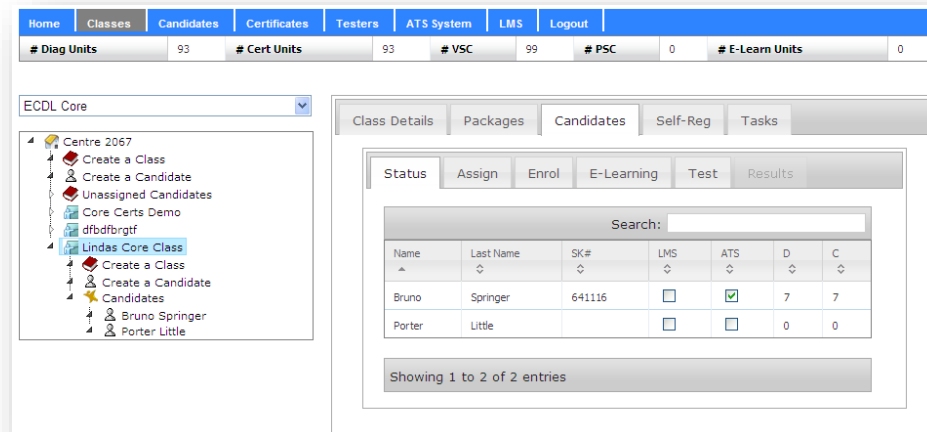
Home Classes Candidates Certificates Testers ATS System LMS Logout

| # Diag Units | 93 | # Cert Units | 93 | # VSC | 99 | # PSC | 0 | # E-Learn Units | 0 |
|---|---|---|---|---|---|---|---|---|---|

ECDL Core

Centre 2067
Create a Class
Create a Candidate
Unassigned Candidates
Core Certs Demo
dfbdfbrgtf
Lindas Core Class
Create a Class
Create a Candidate
Candidates
Bruno Springer
Porter Little

Class Details Packages Candidates Self-Reg Tasks

Status Assign Enrol E-Learning Test Results

Search:

| Name | Last Name | SK# | LMS | ATS | D | C |
|---|---|---|---|---|---|---|
| Bruno | Springer | 641116 | ☐ | ☑ | 7 | 7 |
| Porter | Little | | ☐ | ☐ | 0 | 0 |

Showing 1 to 2 of 2 entries